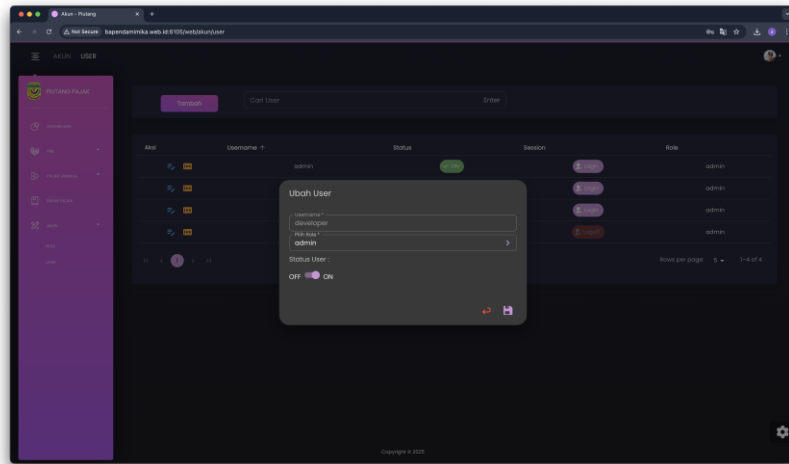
Akun - Piutang
Not Secure bapendamimika.web.id:8105/web/akun/user

AKUN USER

PIUTANG PAJAK

Tambah
Cari User
Enter

| Aksi | Username ↑ | Status | Session | Role |
|---|---|---|---|---|
| | admin | | | admin |
| | | | | admin |
| | | | | admin |
| | | | | admin |

Rows per page 5 1-4 of 4

Ubah User
Username *
developer
Pilih Role *
admin
Status User :
OFF ON

Copyright © 2025